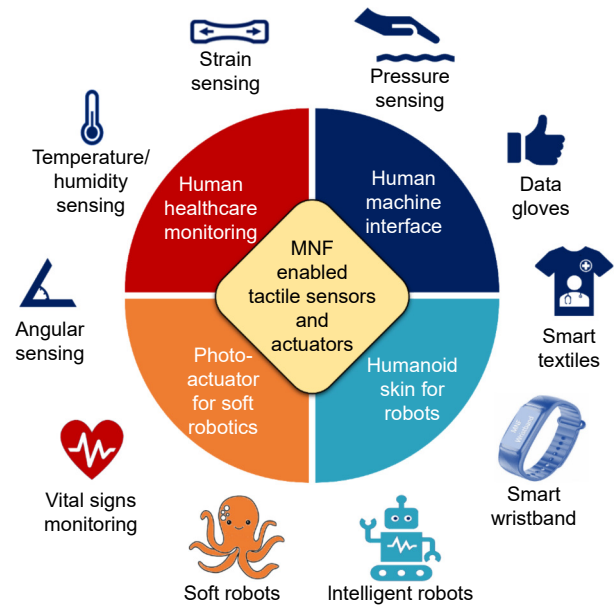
Strain sensing

Pressure sensing

Temperature/ humidity sensing

Data gloves

Human healthcare monitoring

Human machine interface

MNF enabled tactile sensors and actuators

Angular sensing

Smart textiles

Photo-actuator for soft robotics

Humanoid skin for robots

Vital signs monitoring

Smart wristband

Soft robots

Intelligent robots